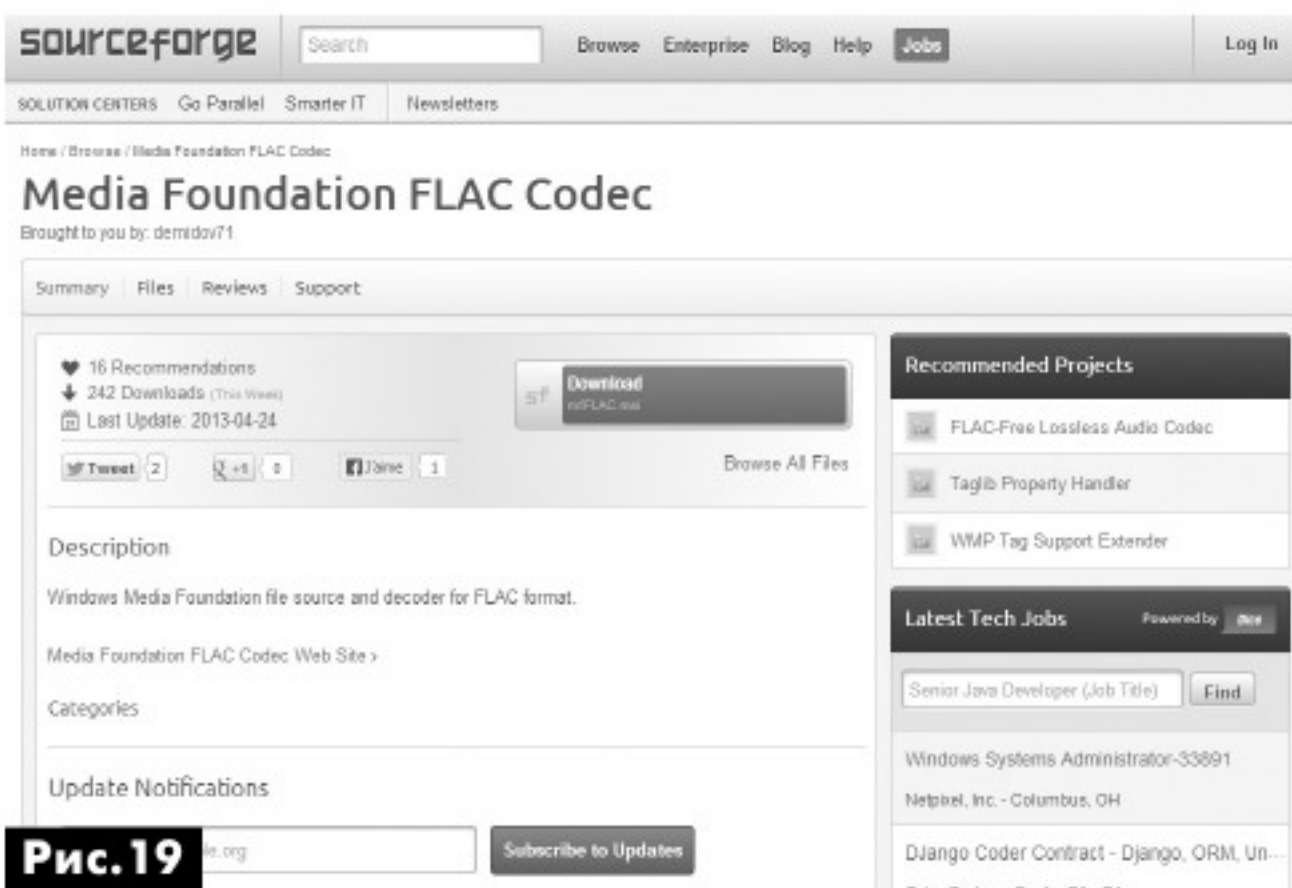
sourceforge Search Browse Enterprise Blog Help Jobs Log In

SOLUTION CENTERS Go Parallel Smarter IT Newsletters

Home / Browse / Media Foundation FLAC Codec

Media Foundation FLAC Codec

Brought to you by: demidov71

Summary Files Reviews Support

16 Recommendations
242 Downloads (This Week)
Last Update: 2013-04-24

Tweet 2 +1 0 Like 1

Download
mfFLAC.msi

Browse All Files

Description

Windows Media Foundation file source and decoder for FLAC format.

Media Foundation FLAC Codec Web Site ›

Categories

Update Notifications

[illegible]le.org Subscribe to Updates

Рис.19

Recommended Projects

FLAC-Free Lossless Audio Codec

Taglib Property Handler

WMP Tag Support Extender

Latest Tech Jobs Powered by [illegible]

Senior Java Developer (Job Title) Find

Windows Systems Administrator-33891

Netpixel, Inc. - Columbus, OH

Django Coder Contract - Django, ORM, Un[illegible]